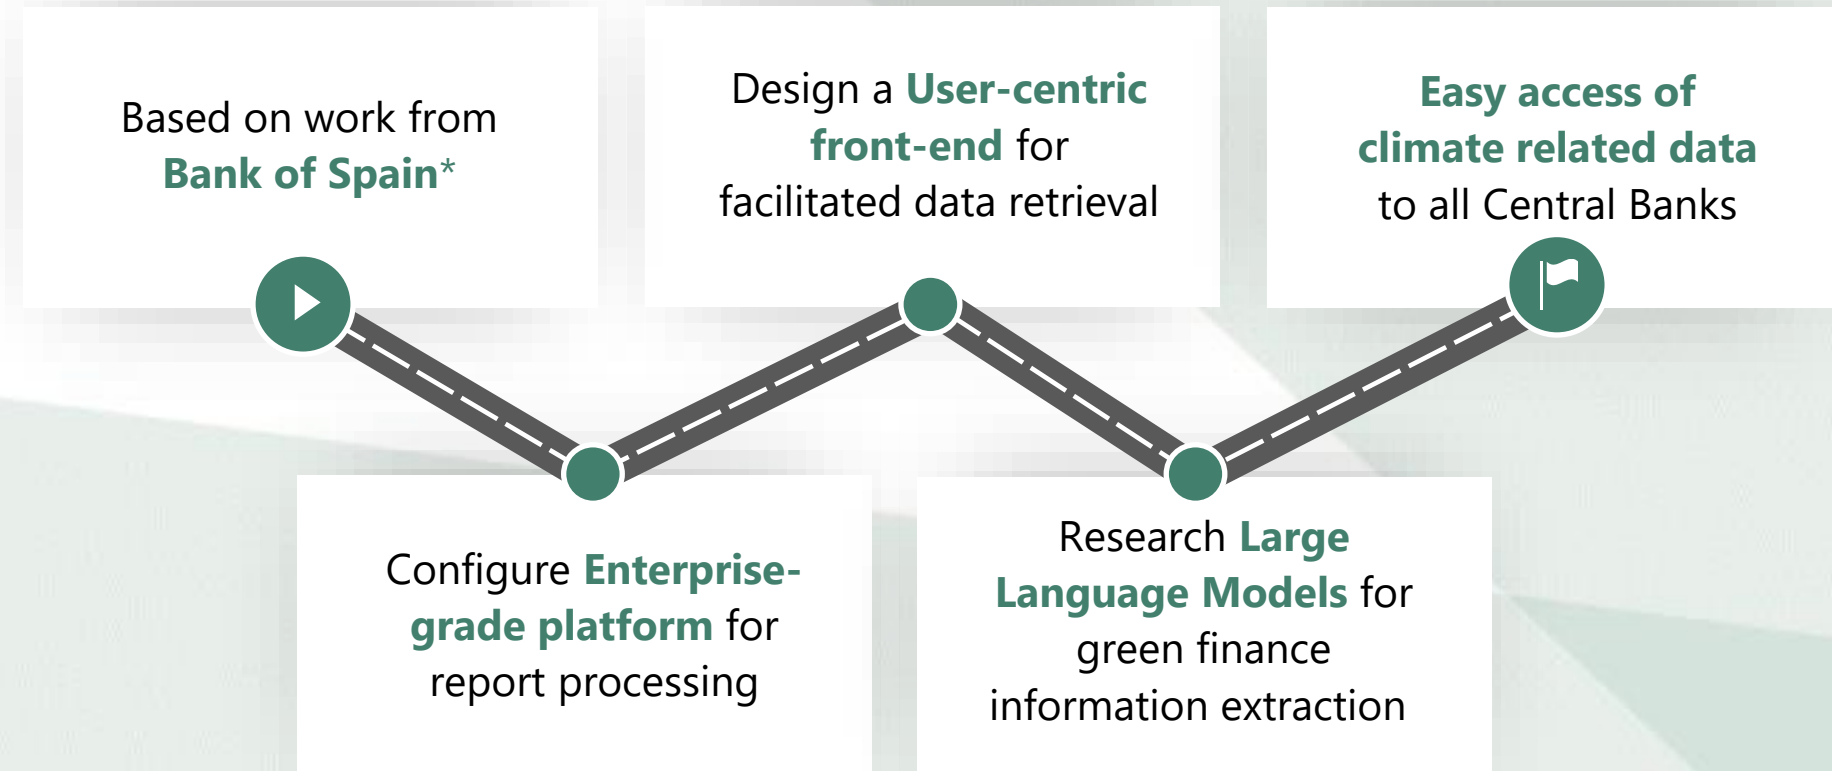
Based on work from Bank of Spain*

Design a User-centric front-end for facilitated data retrieval

Easy access of climate related data to all Central Banks

Configure Enterprise-grade platform for report processing

Research Large Language Models for green finance information extraction